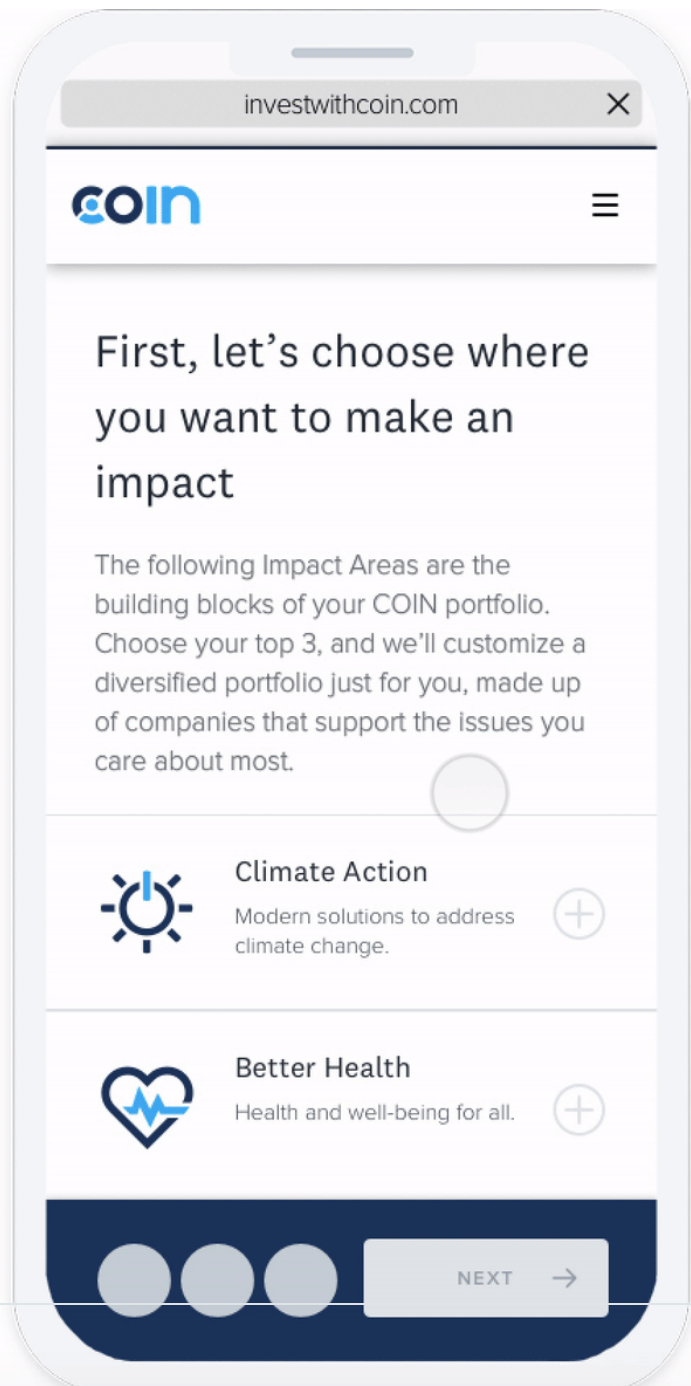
investwithcoin.com

COIN

First, let's choose where you want to make an impact

The following Impact Areas are the building blocks of your COIN portfolio. Choose your top 3, and we'll customize a diversified portfolio just for you, made up of companies that support the issues you care about most.

Climate Action
Modern solutions to address climate change.

Better Health
Health and well-being for all.

NEXT